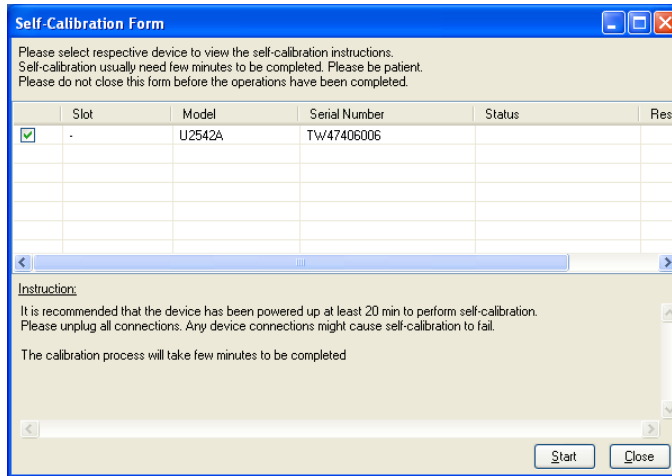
Self-Calibration Form

Please select respective device to view the self-calibration instructions.
Self-calibration usually need few minutes to be completed. Please be patient.
Please do not close this form before the operations have been completed.

| | Slot | Model | Serial Number | Status | Res |
|---|---|---|---|---|---|
| ☑ | - | U2542A | TW47406006 | | |

Instruction:

It is recommended that the device has been powered up at least 20 min to perform self-calibration.
Please unplug all connections. Any device connections might cause self-calibration to fail.

The calibration process will take few minutes to be completed

Start Close